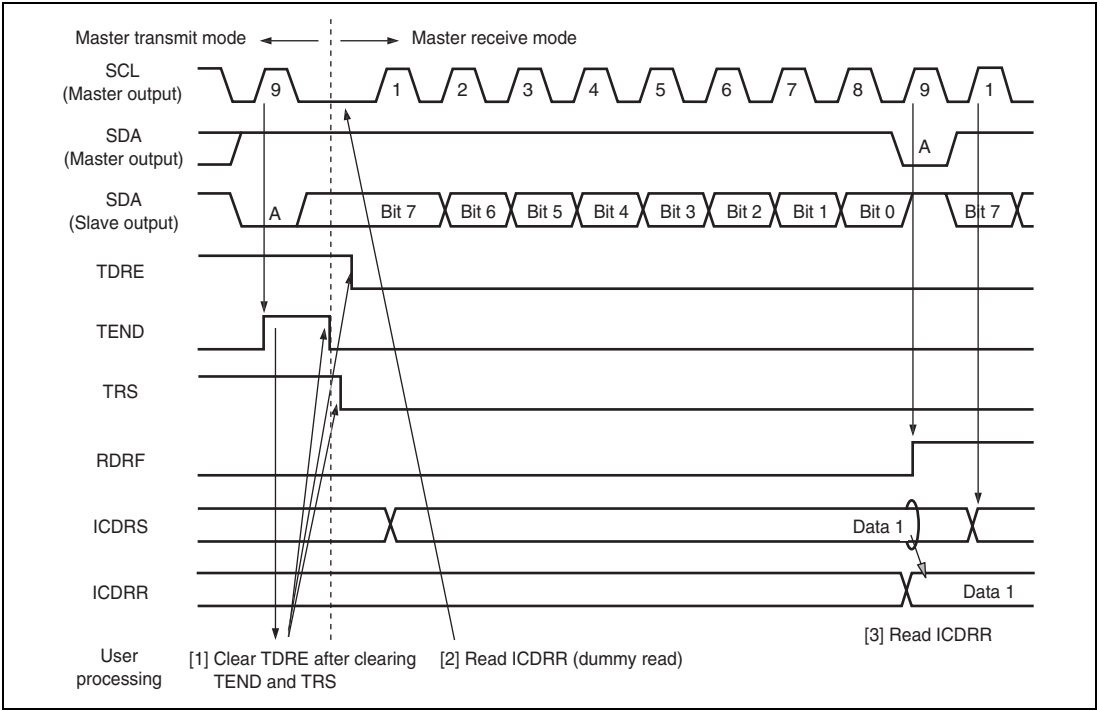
Master transmit mode

Master receive mode

SCL (Master output)

9

1

2

3

4

5

6

7

8

9

1

SDA (Master output)

A

SDA (Slave output)

A

Bit 7

Bit 6

Bit 5

Bit 4

Bit 3

Bit 2

Bit 1

Bit 0

Bit 7

TDRE

TEND

TRS

RDRF

ICDRS

Data 1

ICDRR

Data 1

User processing

[1] Clear TDRE after clearing TEND and TRS

[2] Read ICDRR (dummy read)

[3] Read ICDRR